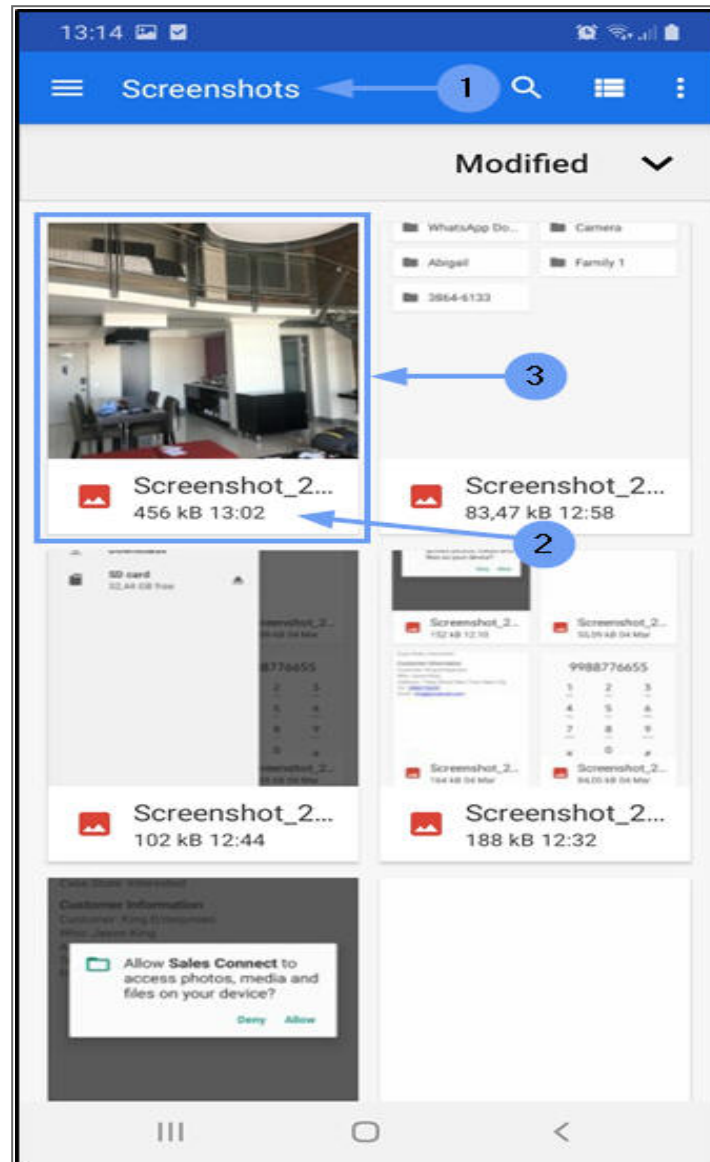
13:14

Screenshots

1

Modified

WhatsApp Do...
Camera
Abigail
Family 1
3864-6133

3

Screenshot_2...
456 kB 13:02

Screenshot_2...
83,47 kB 12:58

2

SD card
32,44 GB free

Screenshot_2...
Screenshot_2...
9988776655
1 2 3
4 5 6
7 8 9
Screenshot_2...
Screenshot_2...

Screenshot_2...
102 kB 12:44

Screenshot_2...
188 kB 12:32

Customer Information

Allow **Sales Connect** to access photos, media and files on your device?

Deny Allow